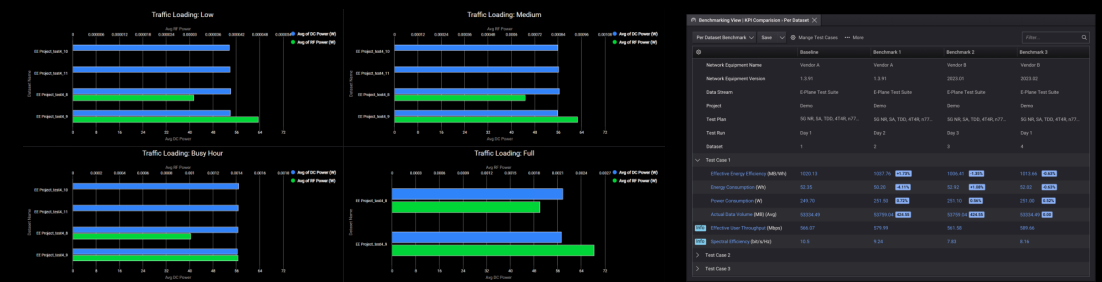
Traffic Loading: Low

Avg RF Power

0 0.000008 0.000016 0.000024 0.000032 0.00004 0.000048

Avg of DC Power (W)
Avg of RF Power (W)

EE Project_testA_10
EE Project_testA_11
EE Project_testA_9
EE Project_testA_8

Dataset Name

0 8 16 24 32 40 48 56 64 72

Avg DC Power

Traffic Loading: Medium

Avg RF Power

Avg of DC Power (W)
Avg of RF Power (W)

EE Project_testA_10
EE Project_testA_11
EE Project_testA_9
EE Project_testA_8

Dataset Name

0 8 16 24 32 40 48 56 64 72

Avg DC Power

Traffic Loading: Busy Hour

Avg RF Power

Avg of DC Power (W)
Avg of RF Power (W)

EE Project_testA_10
EE Project_testA_11
EE Project_testA_9
EE Project_testA_8

Dataset Name

0 8 16 24 32 40 48 56 64 72

Avg DC Power

Traffic Loading: Full

Avg RF Power

Avg of DC Power (W)
Avg of RF Power (W)

EE Project_testA_9
EE Project_testA_8

Dataset Name

0 8 16 24 32 40 48 56 64 72

Avg DC Power

Benchmarking View | KPI Comparision - Per Dataset

Per Dataset Benchmark | Save | Manage Test Cases | More | Filter...

| | Baseline | Benchmark 1 | Benchmark 2 | Benchmark 3 |
|---|---|---|---|---|
| Network Equipment Name | Vendor A | Vendor A | Vendor B | Vendor B |
| Network Equipment Version | 1.3.91 | 1.3.91 | 2023.01 | 2023.02 |
| Data Stream | E-Plane Test Suite | E-Plane Test Suite | E-Plane Test Suite | E-Plane Test Suite |
| Project | Demo | Demo | Demo | Demo |
| Test Plan | 5G NR, SA, TDD, 4T4R, n77... | 5G NR, SA, TDD, 4T4R, n77... | 5G NR, SA, TDD, 4T4R, n77... | 5G NR, SA, TDD, 4T4R, n77... |
| Test Run | Day 1 | Day 2 | Day 3 | Day 1 |
| Dataset | 1 | 2 | 3 | 4 |
| Test Case 1 | | | | |
| Effective Energy Efficiency (bit/Wh) | 1020.13 | 1007.76 | 1006.41 | 1013.66 |
| Energy Consumption (Wh) | 52.33 | 50.20 | 52.92 | 52.08 |
| Power Consumption (W) [Avg] | 249.70 | 251.90 | 251.30 | 251.00 |
| Actual Data Volume (MB) [Avg] | 53334.40 | 55799.04 | 55799.04 | 53334.40 |
| Effective User Throughput (Mbps) | 566.07 | 579.99 | 561.50 | 589.66 |
| Spectral Efficiency (bit/s/Hz) | 10.5 | 9.36 | 7.83 | 8.16 |
| Test Case 2 | | | | |
| Test Case 3 | | | | |